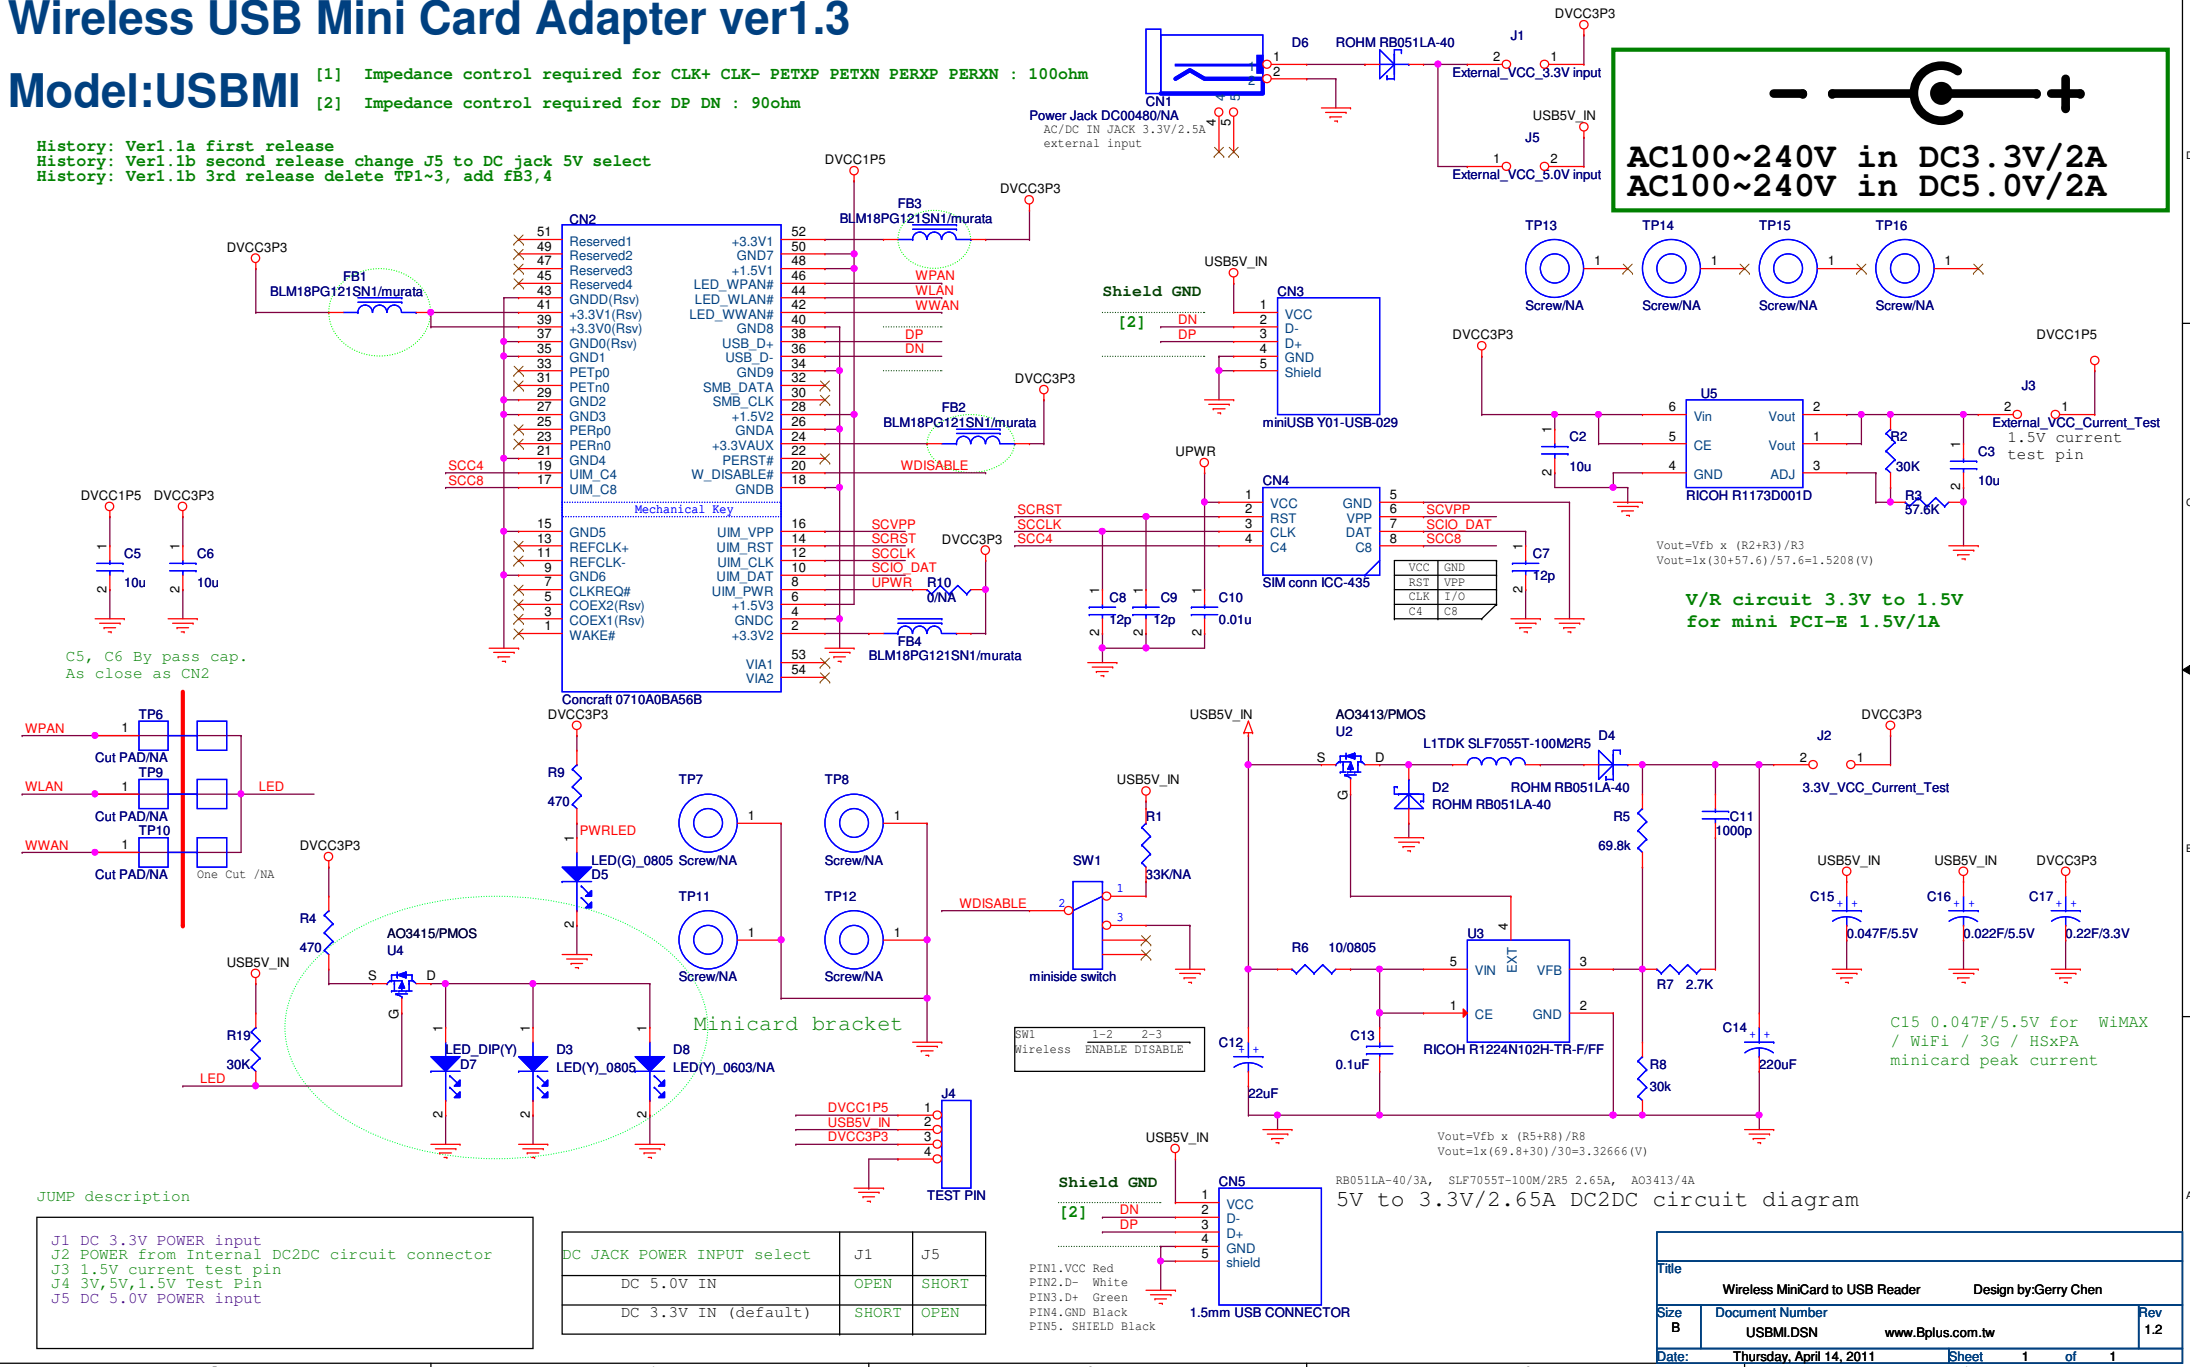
Wireless USB Mini Card Adapter ver1.3

Model:USBMI

[1] Impedance control required for CLK+ CLK- PETXP PETXN PERXP PERXN : 100ohm
[2] Impedance control required for DP DN : 90ohm

History: Ver1.1a first release
History: Ver1.1b second release change J5 to DC jack 5V select
History: Ver1.1b 3rd release delete TP1~3, add fB3,4

CN1
Power Jack DC00480/NA
AC/DC IN JACK 3.3V/2.5A
external input

D6 ROHM RB051LA-40
J1
DVCC3P3
External_VCC_3.3V input
USB5V_IN
J5
External_VCC_5.0V input

AC100~240V in DC3.3V/2A
AC100~240V in DC5.0V/2A

TP13 TP14 TP15 TP16
Screw/NA Screw/NA Screw/NA Screw/NA

DVCC1P5
FB3
BLM18PG121SN1/murata
DVCC3P3

DVCC3P3
FB1
BLM18PG121SN1/murata

CN2
Reserved1 Reserved2 Reserved3 Reserved4 GNDD(Rsv) +3.3V1(Rsv) +3.3V0(Rsv) GND0(Rsv) GND1 PETp0 PETn0 GND2 GND3 PERp0 PERn0 GND4 UIM_C4 UIM_C8
+3.3V1 GND7 +1.5V1 LED_WPAN# LED_WLAN# LED_WWAN# GND8 USB_D+ USB_D- GND9 SMB_DATA SMB_CLK +1.5V2 GNDA +3.3VAUX PERST# W_DISABLE# GNDB
Mechanical Key
GND5 REFCLK+ REFCLK- GND6 CLKREQ# COEX2(Rsv) COEX1(Rsv) WAKE#
UIM_VPP UIM_RST UIM_CLK UIM_DAT UIM_PWR +1.5V3 GNDC +3.3V2
VIA1 VIA2
Concraft 0710A0BA56B

WPAN WLAN WWAN DP DN WDISABLE SCC4 SCC8
SCVPP SCRST SCCLK SCIO_DAT UPWR R10 0/NA
FB4 BLM18PG121SN1/murata
DVCC3P3
FB2 BLM18PG121SN1/murata

USB5V_IN
Shield GND
[2]
DN DP
CN3
VCC D- D+ GND Shield
miniUSB Y01-USB-029

DVCC3P3
U5
Vin Vout CE Vout GND ADJ
RICOH R1173D001D
C2 10u
R2 30K
R3 57.6K
C3 10u
DVCC1P5
J3
External_VCC_Current_Test
1.5V current test pin
Vout=Vfb x (R2+R3)/R3
Vout=1x(30+57.6)/57.6=1.5208(V)
V/R circuit 3.3V to 1.5V
for mini PCI-E 1.5V/1A

UPWR
CN4
VCC RST CLK C4 GND VPP DAT C8
SIM conn ICC-435
SCRST SCCLK SCC4 SCVPP SCIO_DAT SCC8
C8 12p C9 12p C10 0.01u C7 12p
| VCC | GND |
|---|---|
| RST | VPP |
| CLK | I/O |
| C4 | C8 |

DVCC1P5 DVCC3P3
C5 10u C6 10u
C5, C6 By pass cap.
As close as CN2

WPAN TP6 Cut PAD/NA
WLAN TP9 Cut PAD/NA LED
WWAN TP10 Cut PAD/NA
One Cut /NA

DVCC3P3
R9 470
PWRLED
LED(G)_0805
D5
TP7 TP8
Screw/NA Screw/NA
TP11 TP12
Screw/NA Screw/NA
Minicard bracket

DVCC3P3
R4 470
AO3415/PMOS
U4
USB5V_IN
R19 30K
LED
LED_DIP(Y) D7
D3 LED(Y)_0805
D8 LED(Y)_0603/NA

USB5V_IN
R1 33K/NA
SW1
WDISABLE
miniside switch
SW1 1-2 2-3
Wireless ENABLE DISABLE

J4
DVCC1P5 USB5V_IN DVCC3P3
TEST PIN

USB5V_IN
AO3413/PMOS
U2
L1TDK SLF7055T-100M2R5
D4 ROHM RB051LA-40
D2 ROHM RB051LA-40
DVCC3P3
J2
3.3V_VCC_Current_Test
R5 69.8k
C11 1000p
R6 10/0805
U3
VIN EXT VFB CE GND
RICOH R1224N102H-TR-F/FF
R7 2.7K
R8 30k
C12 22uF
C13 0.1uF
C14 220uF
Vout=Vfb x (R5+R8)/R8
Vout=1x(69.8+30)/30=3.32666(V)

USB5V_IN USB5V_IN DVCC3P3
C15 0.047F/5.5V
C16 0.022F/5.5V
C17 0.22F/3.3V
C15 0.047F/5.5V for WiMAX / WiFi / 3G / HSxPA minicard peak current

RB051LA-40/3A, SLF7055T-100M/2R5 2.65A, AO3413/4A
5V to 3.3V/2.65A DC2DC circuit diagram

USB5V_IN
Shield GND
[2]
DN DP
CN5
VCC D- D+ GND shield
1.5mm USB CONNECTOR
PIN1.VCC Red
PIN2.D- White
PIN3.D+ Green
PIN4.GND Black
PIN5. SHIELD Black

JUMP description
J1 DC 3.3V POWER input
J2 POWER from Internal DC2DC circuit connector
J3 1.5V current test pin
J4 3V,5V,1.5V Test Pin
J5 DC 5.0V POWER input

| DC JACK POWER INPUT select | J1 | J5 |
|---|---|---|
| DC 5.0V IN | OPEN | SHORT |
| DC 3.3V IN (default) | SHORT | OPEN |

Title
Wireless MiniCard to USB Reader Design by:Gerry Chen
Size B Document Number USBMI.DSN www.Bplus.com.tw Rev 1.2
Date: Thursday, April 14, 2011 Sheet 1 of 1